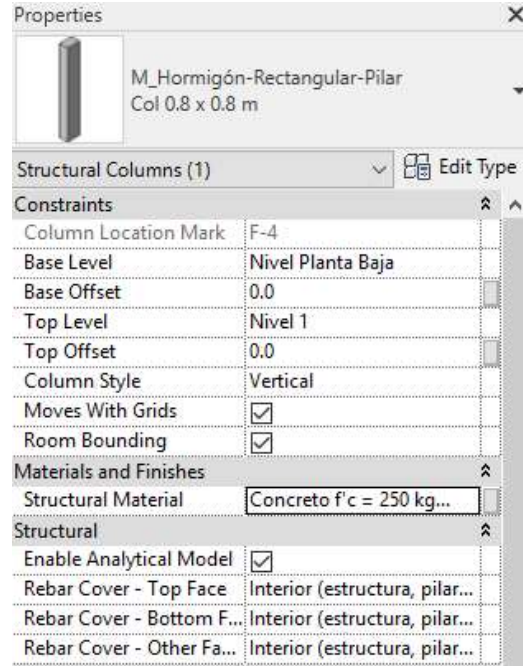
Properties

M_Hormigón-Rectangular-Pilar
Col 0.8 x 0.8 m

Structural Columns (1)

Edit Type

| Constraints | |
|---|---|
| Column Location Mark | F-4 |
| Base Level | Nivel Planta Baja |
| Base Offset | 0.0 |
| Top Level | Nivel 1 |
| Top Offset | 0.0 |
| Column Style | Vertical |
| Moves With Grids | ☑ |
| Room Bounding | ☑ |
| **Materials and Finishes** | |
| Structural Material | Concreto f'c = 250 kg... |
| **Structural** | |
| Enable Analytical Model | ☑ |
| Rebar Cover - Top Face | Interior (estructura, pilar... |
| Rebar Cover - Bottom F... | Interior (estructura, pilar... |
| Rebar Cover - Other Fa... | Interior (estructura, pilar... |